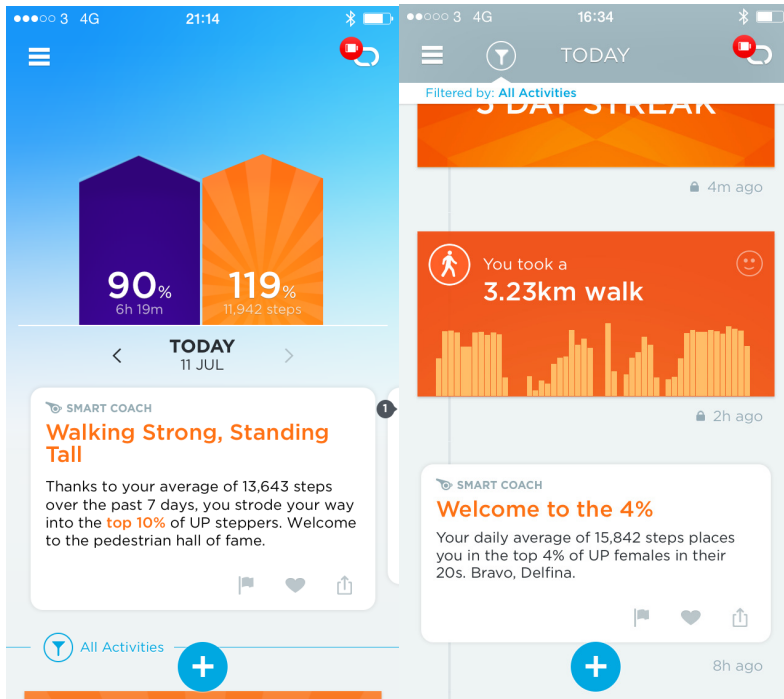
●●●○○ 3 4G 21:14

90% 6h 19m

119% 11,942 steps

TODAY 11 JUL

SMART COACH

Walking Strong, Standing Tall

Thanks to your average of 13,643 steps over the past 7 days, you strode your way into the top 10% of UP steppers. Welcome to the pedestrian hall of fame.

1

All Activities

+

●●○○○ 3 4G 16:34

TODAY

Filtered by: All Activities

3 DAY STREAK

4m ago

You took a 3.23km walk

2h ago

SMART COACH

Welcome to the 4%

Your daily average of 15,842 steps places you in the top 4% of UP females in their 20s. Bravo, Delfina.

+

8h ago